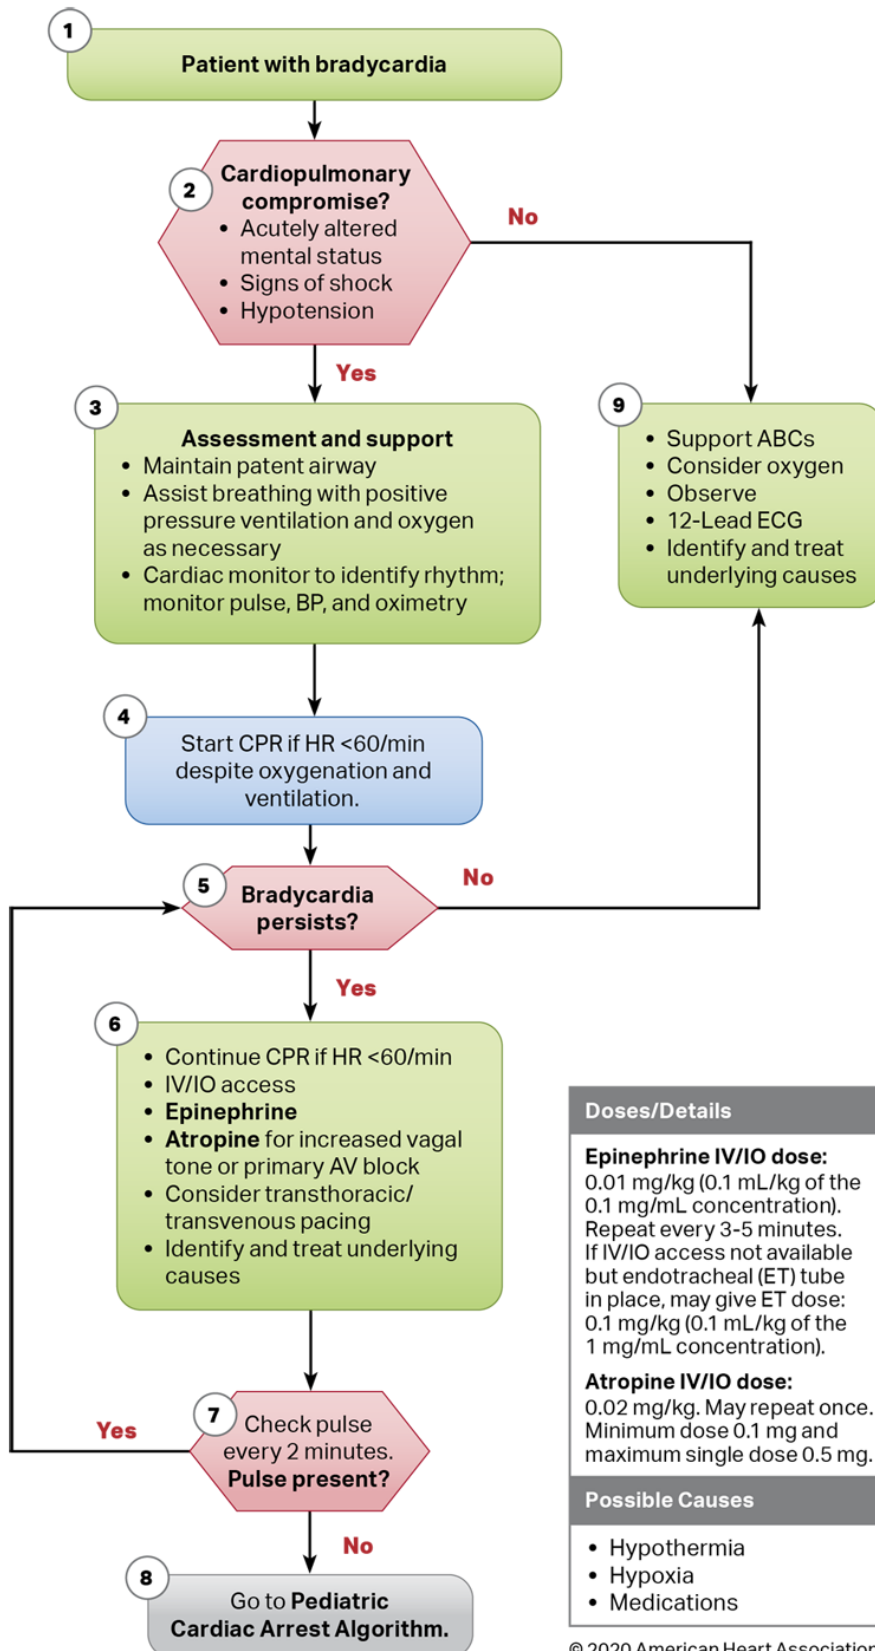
1

Patient with bradycardia

2

Cardiopulmonary compromise?
• Acutely altered mental status
• Signs of shock
• Hypotension

No

Yes

3

Assessment and support
• Maintain patent airway
• Assist breathing with positive pressure ventilation and oxygen as necessary
• Cardiac monitor to identify rhythm; monitor pulse, BP, and oximetry

9

• Support ABCs
• Consider oxygen
• Observe
• 12-Lead ECG
• Identify and treat underlying causes

4

Start CPR if HR <60/min despite oxygenation and ventilation.

5

Bradycardia persists?

No

Yes

6

• Continue CPR if HR <60/min
• IV/IO access
• Epinephrine
• Atropine for increased vagal tone or primary AV block
• Consider transthoracic/ transvenous pacing
• Identify and treat underlying causes

Doses/Details

Epinephrine IV/IO dose:
0.01 mg/kg (0.1 mL/kg of the 0.1 mg/mL concentration). Repeat every 3-5 minutes. If IV/IO access not available but endotracheal (ET) tube in place, may give ET dose: 0.1 mg/kg (0.1 mL/kg of the 1 mg/mL concentration).

Atropine IV/IO dose:
0.02 mg/kg. May repeat once. Minimum dose 0.1 mg and maximum single dose 0.5 mg.

Possible Causes

• Hypothermia
• Hypoxia
• Medications

Yes

7

Check pulse every 2 minutes.
Pulse present?

No

8

Go to Pediatric Cardiac Arrest Algorithm.

© 2020 American Heart Associatio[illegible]